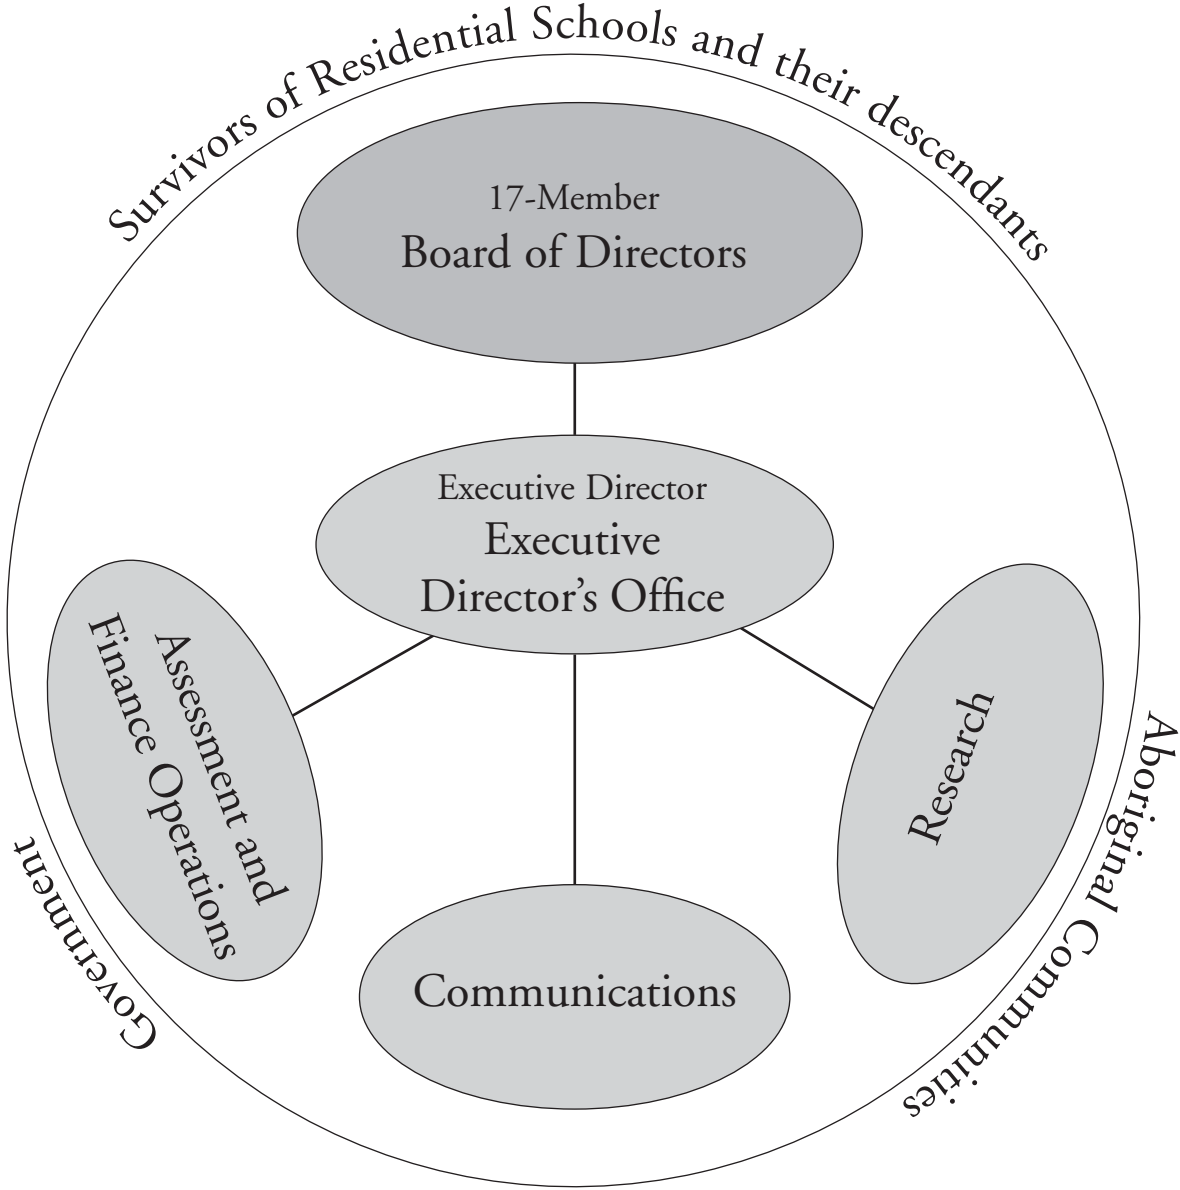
Survivors of Residential Schools and their descendants

17-Member
Board of Directors

Executive Director
Executive Director's Office

Assessment and Finance Operations

Research

Communications

Government

Aboriginal Communities